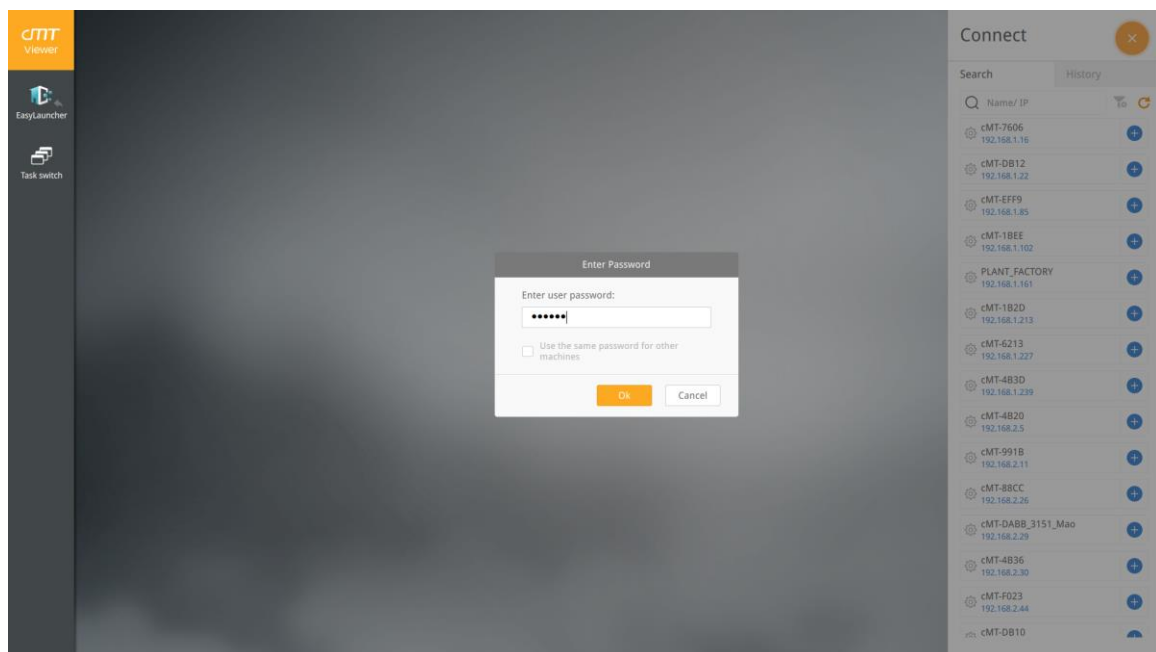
cMT Viewer

EasyLauncher

Task switch

Enter Password

Enter user password:

••••••

Use the same password for other machines

Ok

Cancel

Connect

Search

History

Name/ IP

cMT-7606
192.168.1.16

cMT-DB12
192.168.1.22

cMT-EFF9
192.168.1.85

cMT-1BEE
192.168.1.102

PLANT_FACTORY
192.168.1.161

cMT-1B2D
192.168.1.213

cMT-6213
192.168.1.227

cMT-4B3D
192.168.1.239

cMT-4B20
192.168.2.5

cMT-991B
192.168.2.11

cMT-88CC
192.168.2.26

cMT-DABB_3151_Mao
192.168.2.29

cMT-4B36
192.168.2.30

cMT-F023
192.168.2.44

cMT-DB10